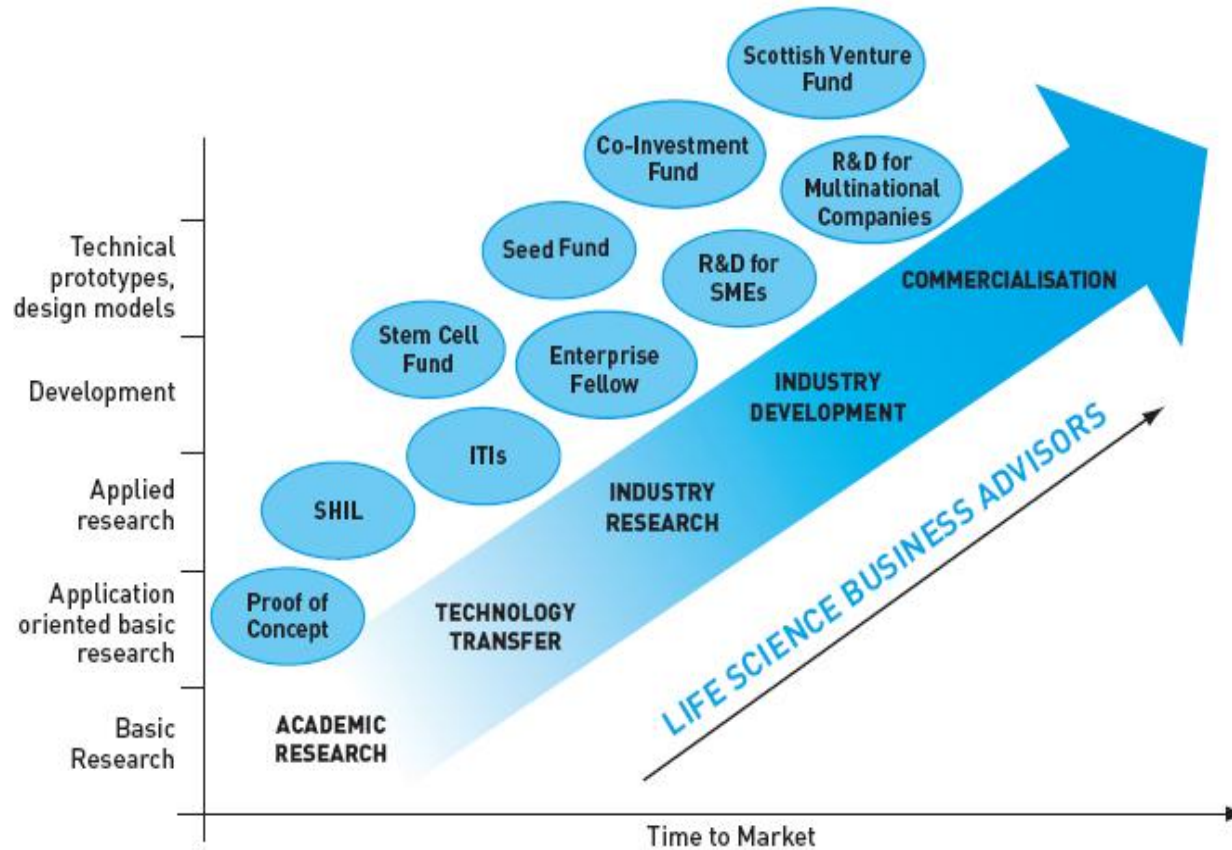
Scottish Venture Fund

Co-Investment Fund

R&D for Multinational Companies

Seed Fund

R&D for SMEs

COMMERCIALISATION

Stem Cell Fund

Enterprise Fellow

INDUSTRY DEVELOPMENT

ITIs

SHIL

INDUSTRY RESEARCH

Proof of Concept

TECHNOLOGY TRANSFER

ACADEMIC RESEARCH

LIFE SCIENCE BUSINESS ADVISORS

Technical prototypes, design models

Development

Applied research

Application oriented basic research

Basic Research

Time to Market